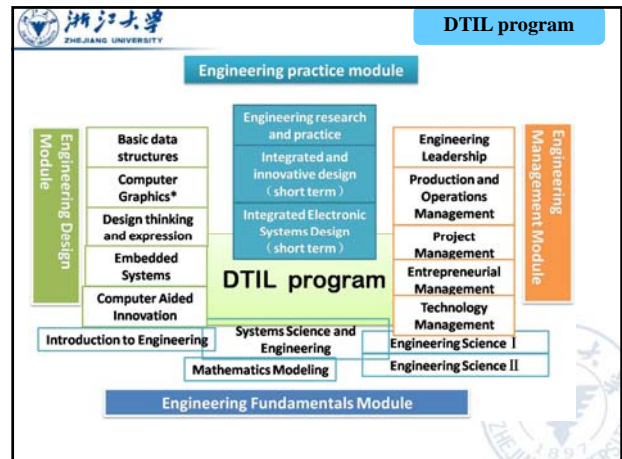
浙江大学
ZHEJIANG UNIVERSITY

DTIL program

Engineering practice module

Engineering Design Module

Basic data structures

Computer Graphics*

Design thinking and expression

Embedded Systems

Computer Aided Innovation

Engineering research and practice

Integrated and innovative design （short term）

Integrated Electronic Systems Design （short term）

DTIL program

Engineering Management Module

Engineering Leadership

Production and Operations Management

Project Management

Entrepreneurial Management

Technology Management

Introduction to Engineering

Systems Science and Engineering

Engineering Science Ⅰ

Engineering Science Ⅱ

Mathematics Modeling

Engineering Fundamentals Module

1897